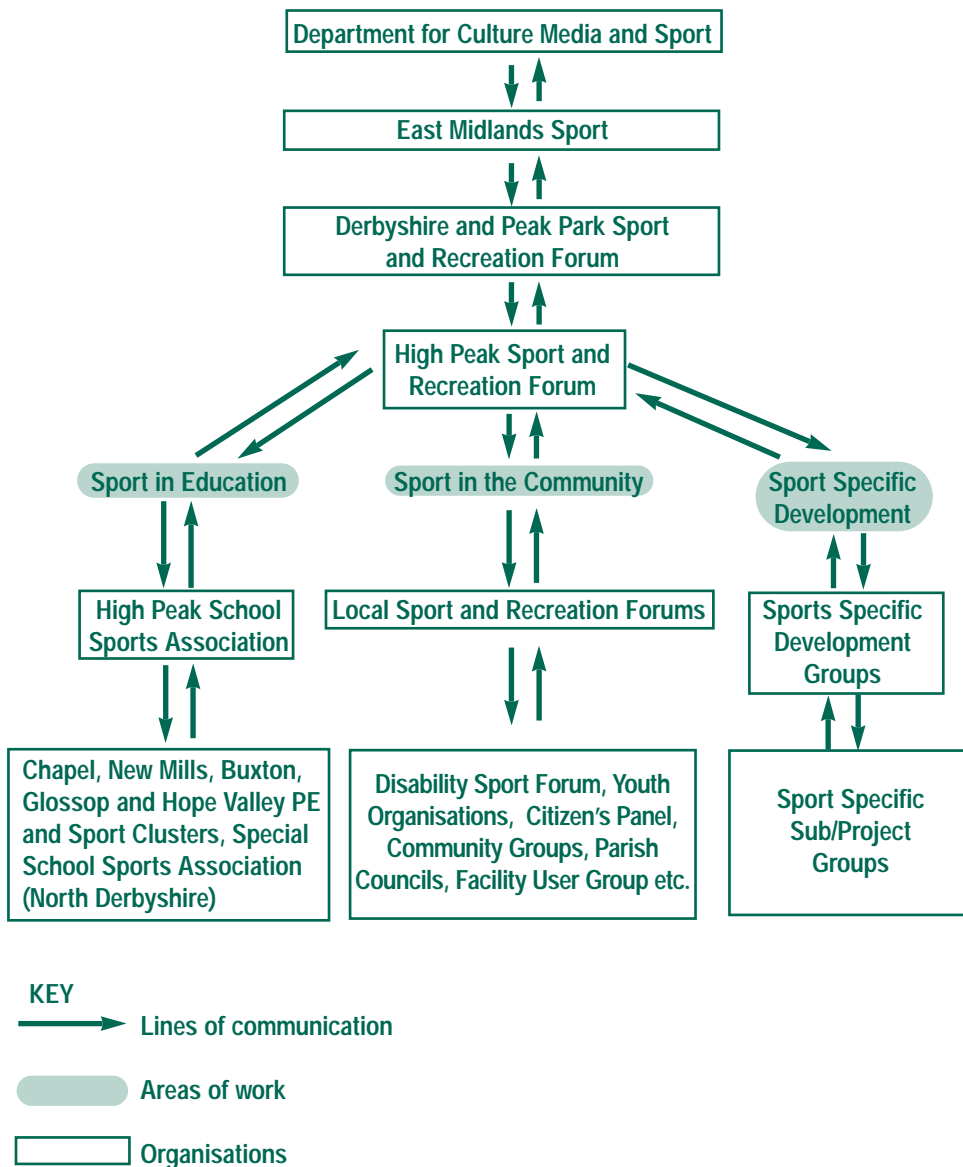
Department for Culture Media and Sport

East Midlands Sport

Derbyshire and Peak Park Sport and Recreation Forum

High Peak Sport and Recreation Forum

Sport in Education

Sport in the Community

Sport Specific Development

High Peak School Sports Association

Local Sport and Recreation Forums

Sports Specific Development Groups

Chapel, New Mills, Buxton, Glossop and Hope Valley PE and Sport Clusters, Special School Sports Association (North Derbyshire)

Disability Sport Forum, Youth Organisations, Citizen's Panel, Community Groups, Parish Councils, Facility User Group etc.

Sport Specific Sub/Project Groups

KEY

Lines of communication

Areas of work

Organisations